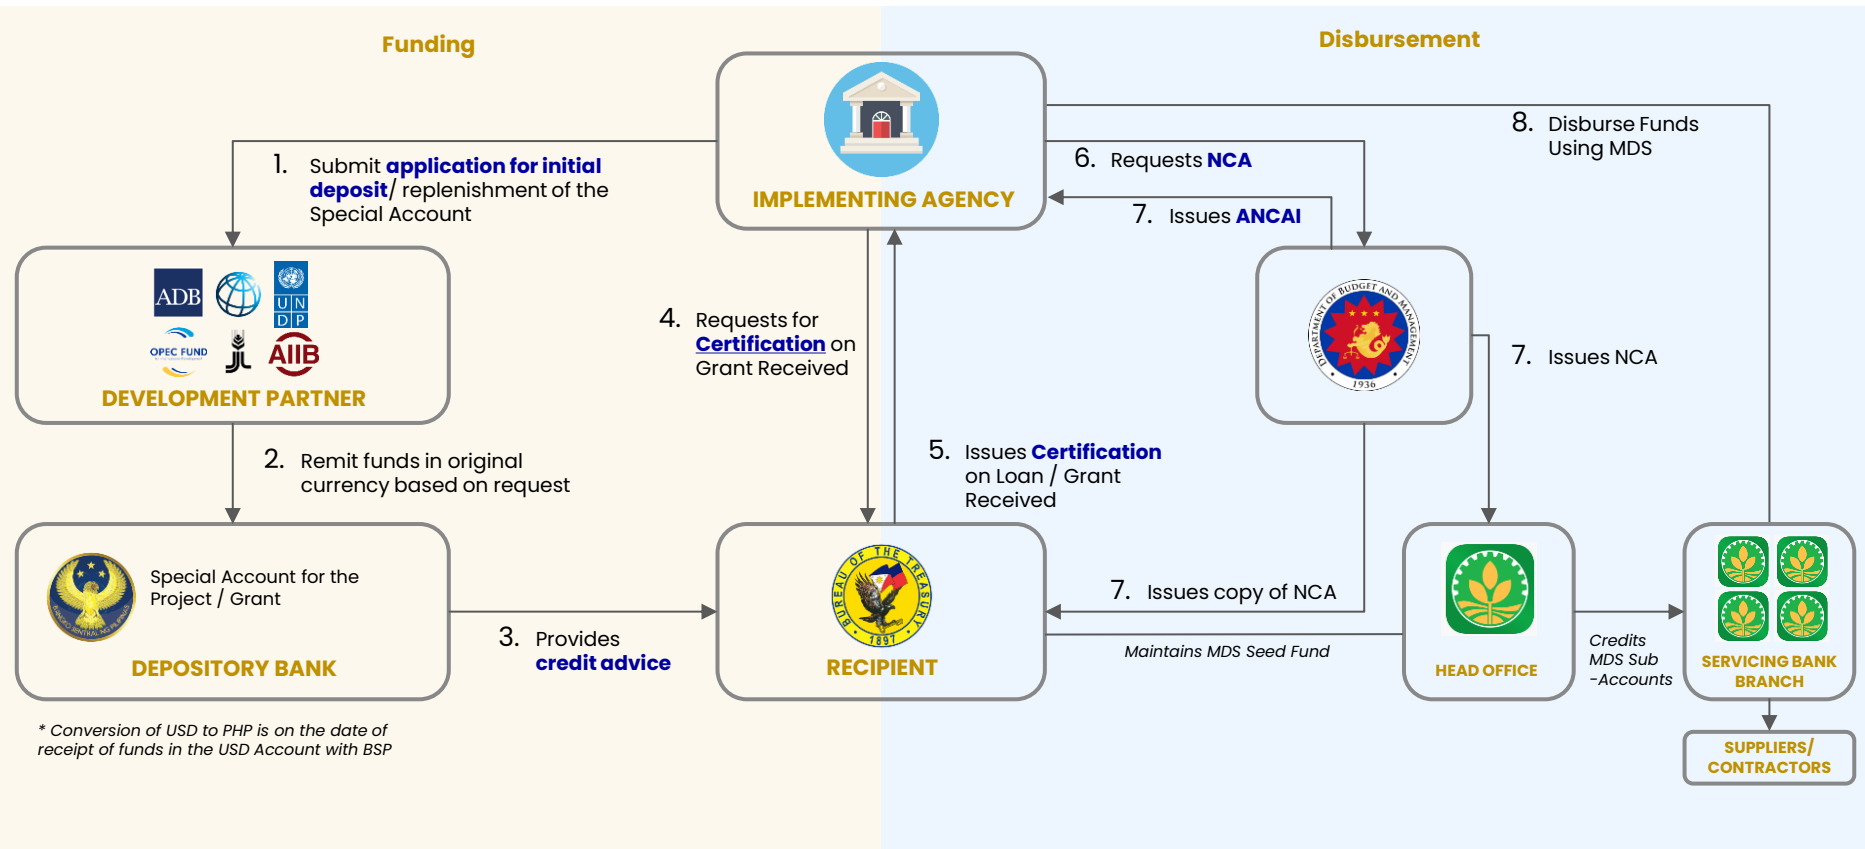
Funding

Disbursement

IMPLEMENTING AGENCY

1. Submit application for initial deposit/ replenishment of the Special Account

ADB

U N D P

OPEC FUND

AIIB

DEVELOPMENT PARTNER

2. Remit funds in original currency based on request

Special Account for the Project / Grant

DEPOSITORY BANK

* Conversion of USD to PHP is on the date of receipt of funds in the USD Account with BSP

3. Provides credit advice

4. Requests for Certification on Grant Received

5. Issues Certification on Loan / Grant Received

BUREAU OF THE TREASURY 1897

RECIPIENT

6. Requests NCA

7. Issues ANCAI

DEPARTMENT OF BUDGET AND MANAGEMENT 1936

7. Issues NCA

7. Issues copy of NCA

Maintains MDS Seed Fund

HEAD OFFICE

Credits MDS Sub -Accounts

8. Disburse Funds Using MDS

SERVICING BANK BRANCH

SUPPLIERS/ CONTRACTORS